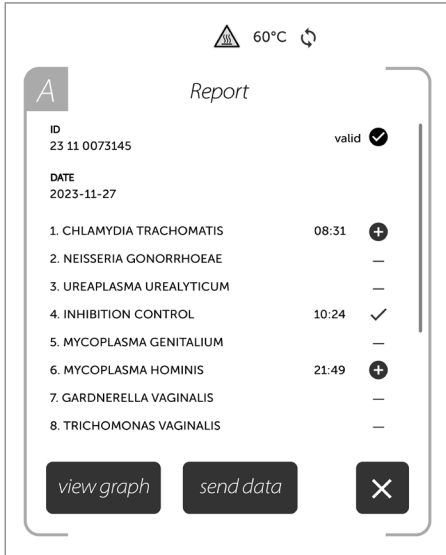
60°C

A

Report

ID
23 11 0073145

valid

DATE
2023-11-27

1. CHLAMYDIA TRACHOMATIS 08:31
2. NEISSERIA GONORRHOEAE —
3. UREAPLASMA UREALYTICUM —
4. INHIBITION CONTROL 10:24 ✓
5. MYCOPLASMA GENITALIUM —
6. MYCOPLASMA HOMINIS 21:49
7. GARDNERELLA VAGINALIS —
8. TRICHOMONAS VAGINALIS —

view graph

send data

✕